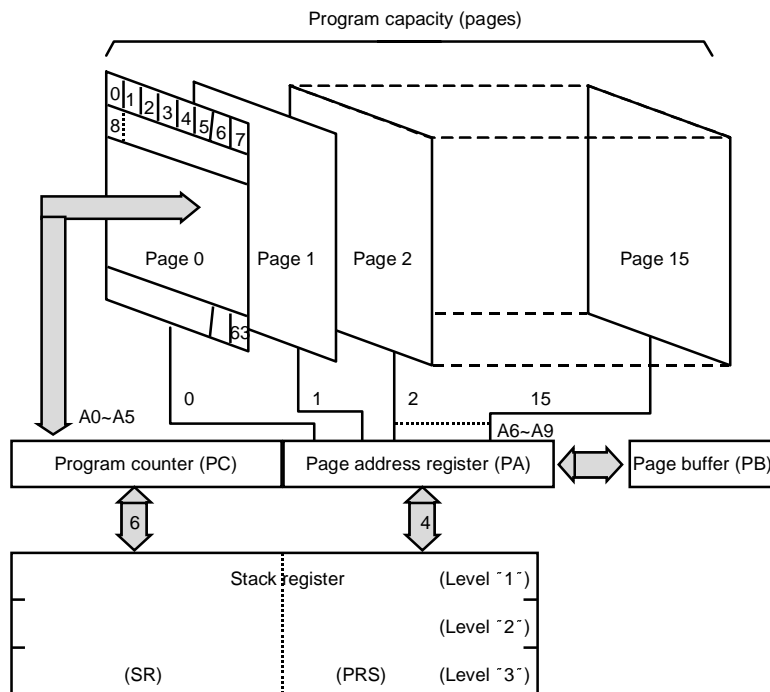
Program capacity (pages)

0 1 2 3 4 5 6 7
8

Page 0

Page 1

Page 2

Page 15

63

0

1

2

15

A0~A5

A6~A9

Program counter (PC)

Page address register (PA)

Page buffer (PB)

6

4

Stack register

(Level ˝1˝)

(Level ˝2˝)

(SR)

(PRS)

(Level ˝3˝)